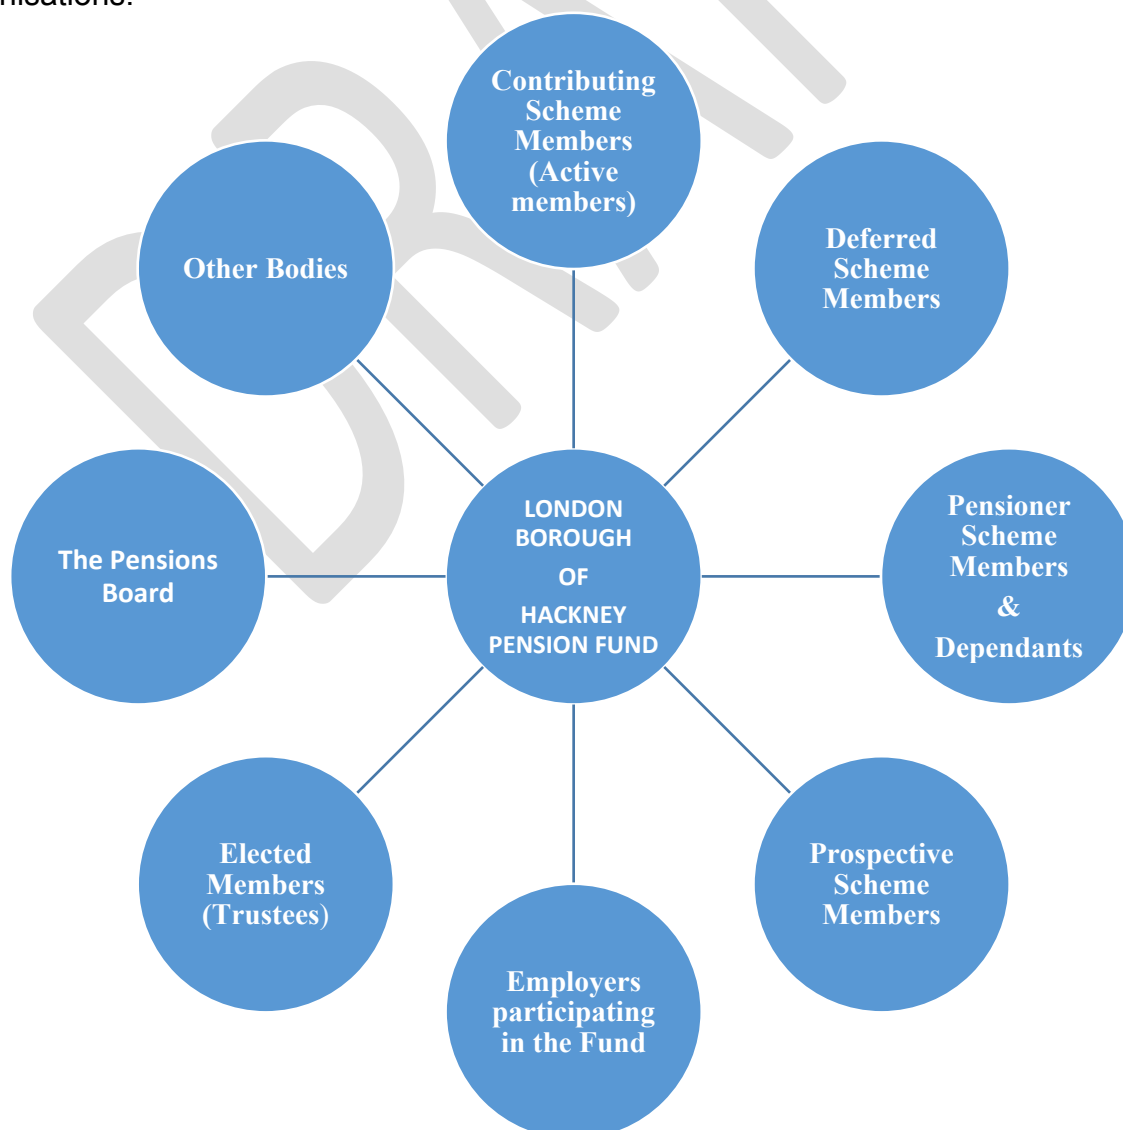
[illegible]nications.

Contributing Scheme Members (Active members)

Other Bodies

Deferred Scheme Members

The Pensions Board

LONDON BOROUGH OF HACKNEY PENSION FUND

Pensioner Scheme Members & Dependants

Elected Members (Trustees)

Prospective Scheme Members

Employers participating in the Fund

DRAFT